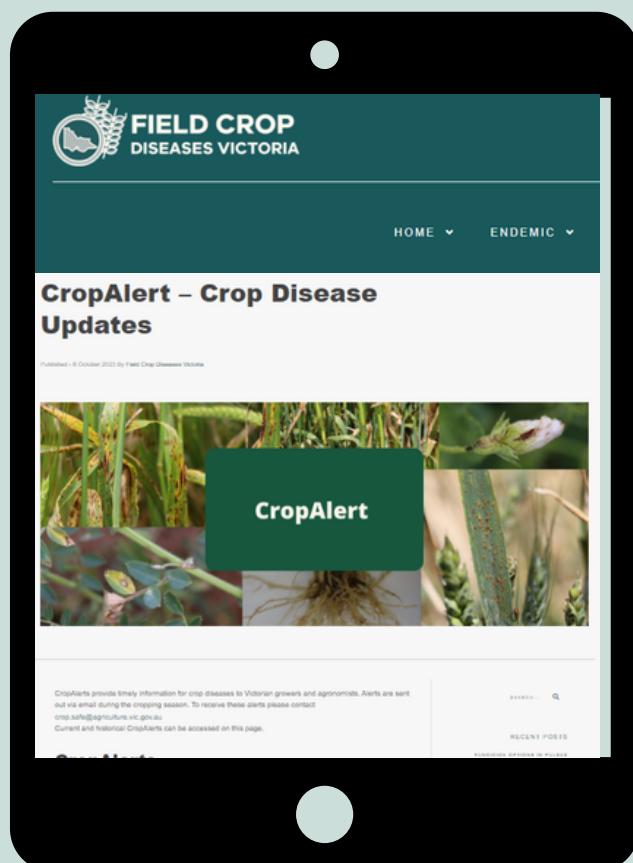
FIELD CROP
DISEASES VICTORIA

HOME ⌄ ENDEMIC ⌄

CropAlert – Crop Disease Updates

Published - 8 October 2023 By Field Crop Diseases Victoria

CropAlert

CropAlerts provide timely information for crop diseases to Victorian growers and agronomists. Alerts are sent out via email during the cropping season. To receive these alerts please contact crop.safe@agriculture.vic.gov.au
Current and historical CropAlerts can be accessed on this page.

SEARCH...

RECENT POSTS

FUNGICIDE OPTIONS IN PULSES

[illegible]